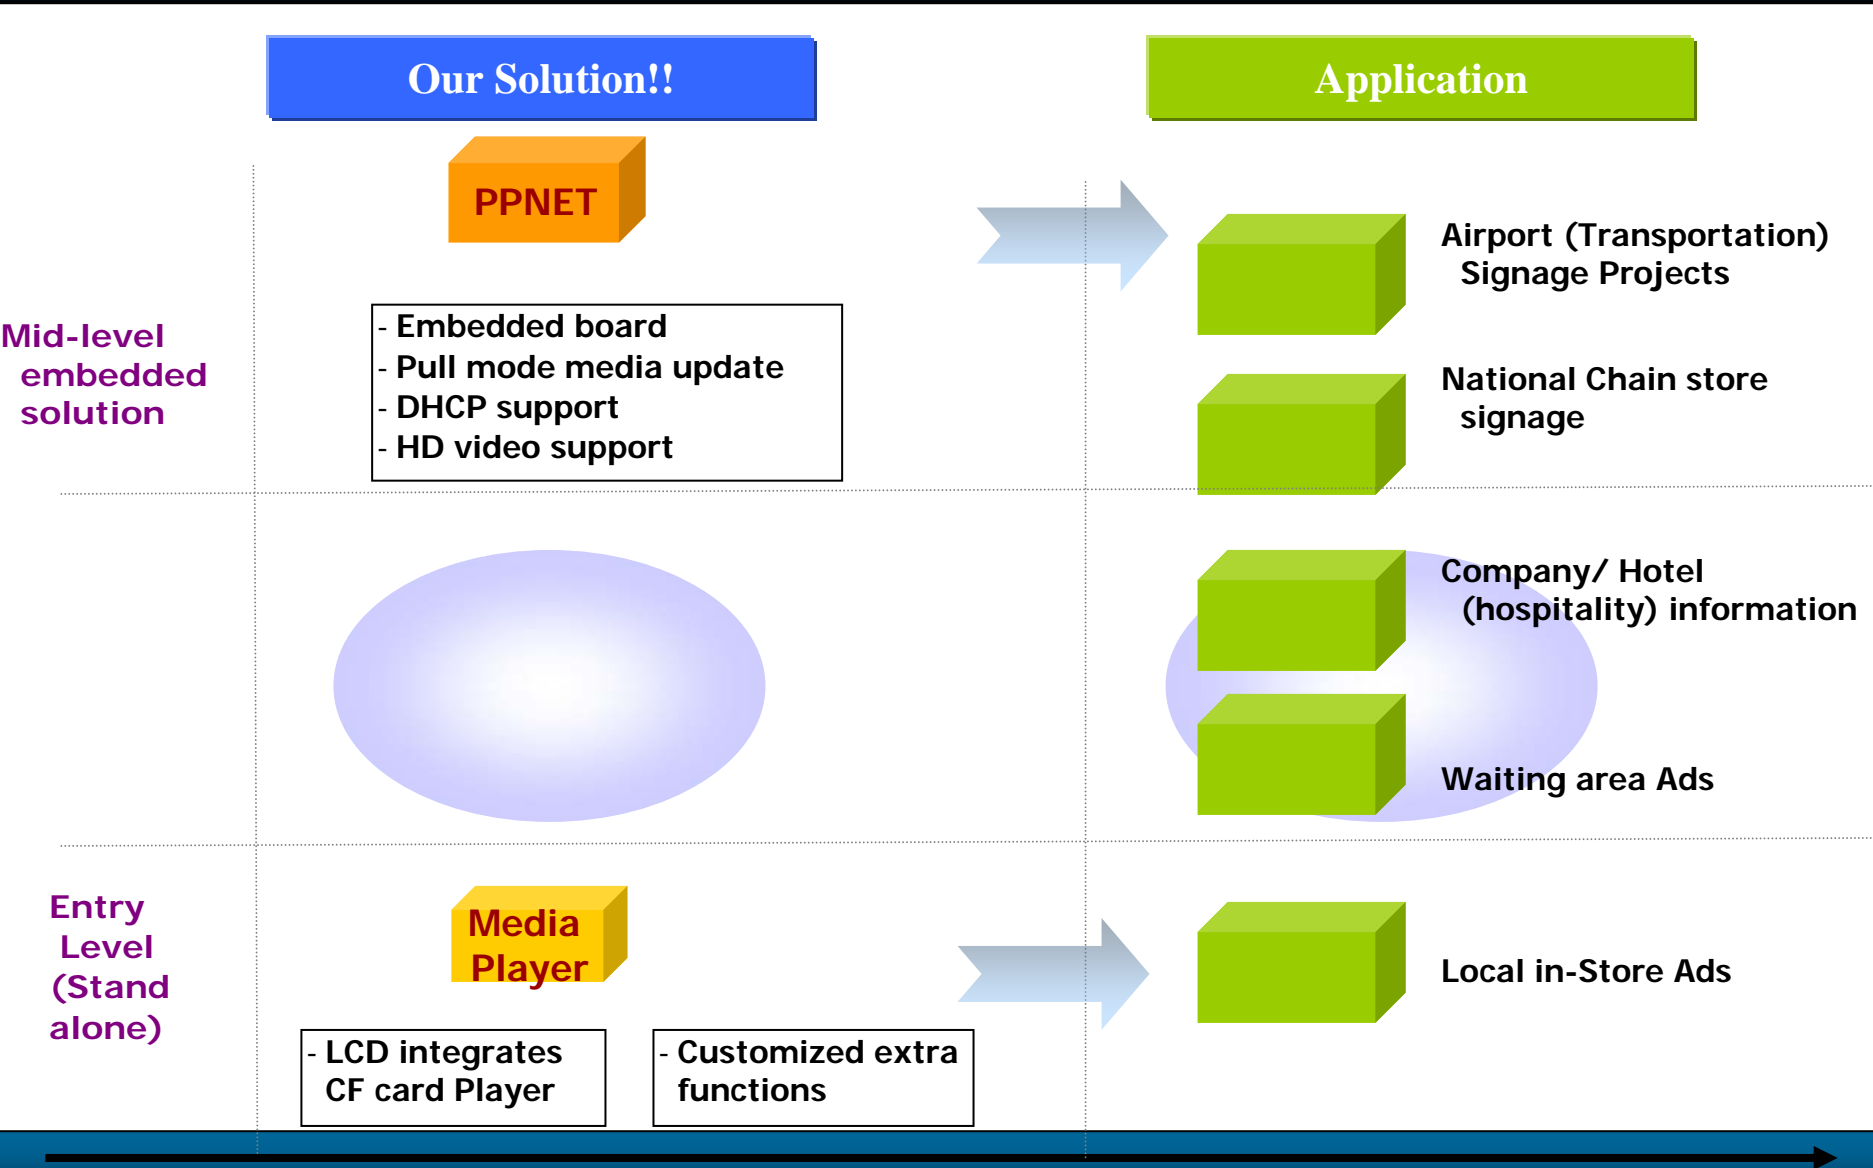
Our Solution!!

Application

PPNET

Airport (Transportation) Signage Projects

Mid-level embedded solution

- Embedded board
- Pull mode media update
- DHCP support
- HD video support

National Chain store signage

Company/ Hotel (hospitality) information

Waiting area Ads

Entry Level (Stand alone)

Media Player

Local in-Store Ads

- LCD integrates CF card Player

- Customized extra functions